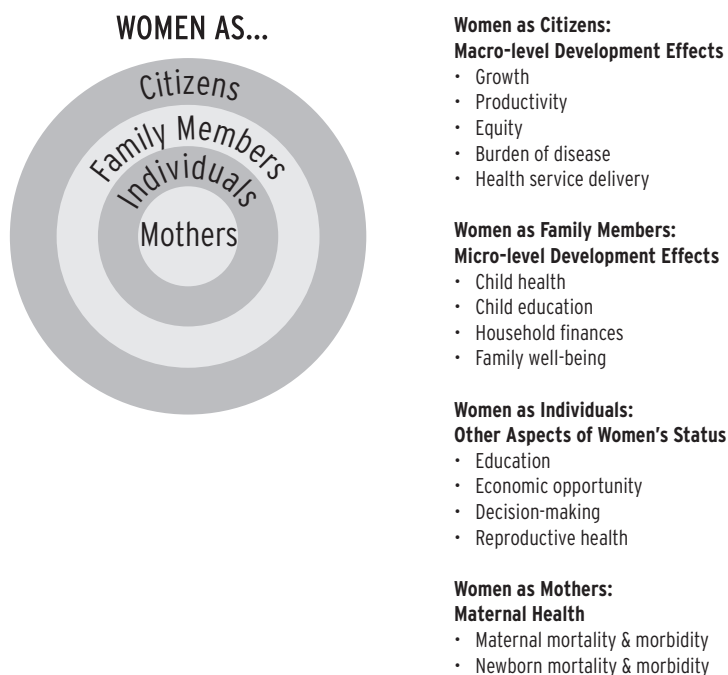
WOMEN AS...

Citizens
Family Members
Individuals
Mothers

**Women as Citizens: Macro-level Development Effects**
- Growth
- Productivity
- Equity
- Burden of disease
- Health service delivery

**Women as Family Members: Micro-level Development Effects**
- Child health
- Child education
- Household finances
- Family well-being

**Women as Individuals: Other Aspects of Women's Status**
- Education
- Economic opportunity
- Decision-making
- Reproductive health

**Women as Mothers: Maternal Health**
- Maternal mortality & morbidity
- Newborn mortality & morbidity